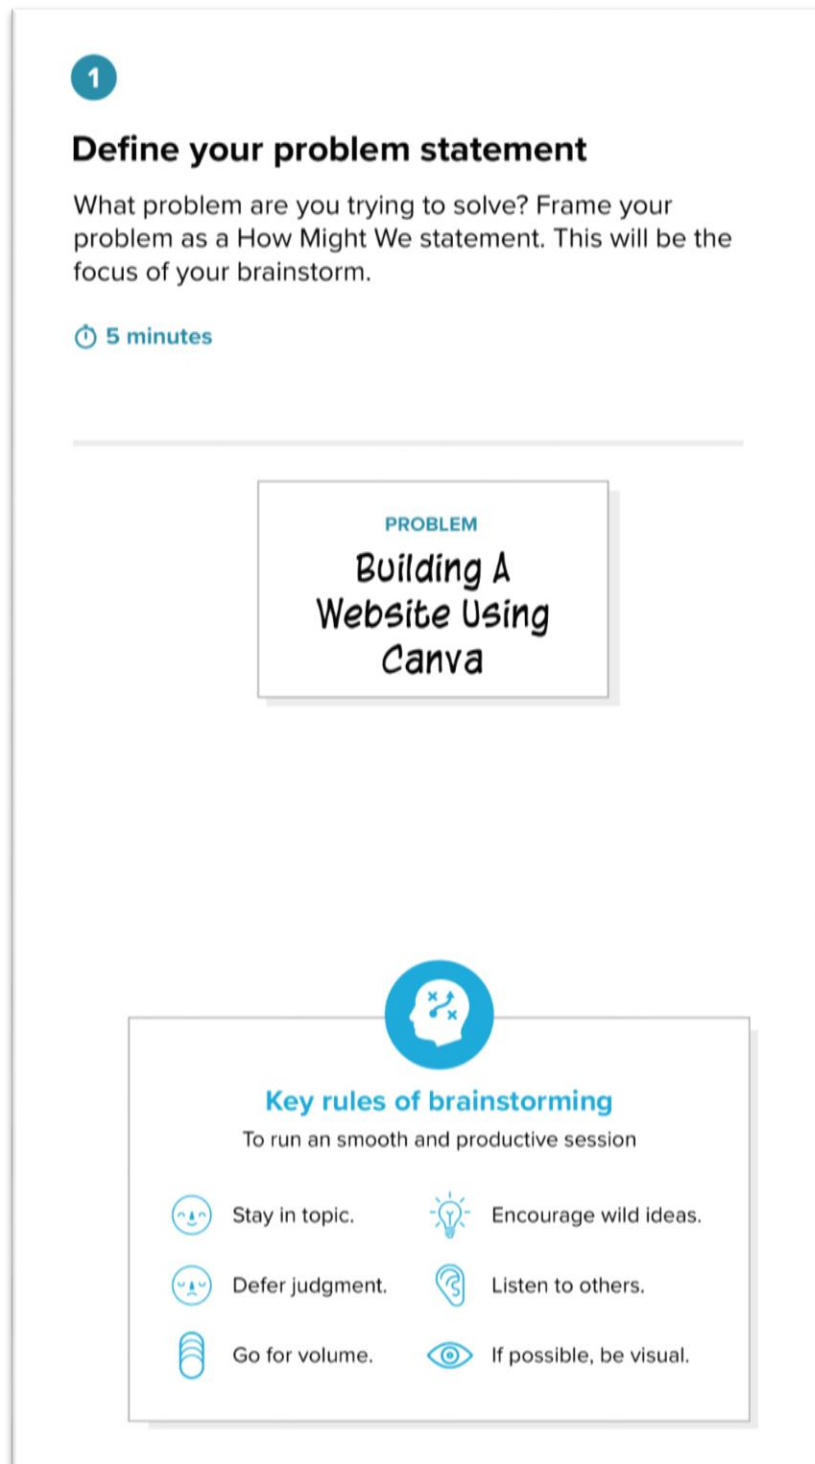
1

Define your problem statement

What problem are you trying to solve? Frame your problem as a How Might We statement. This will be the focus of your brainstorm.

5 minutes

PROBLEM

Building A Website Using Canva

Key rules of brainstorming

To run an smooth and productive session

Stay in topic.

Encourage wild ideas.

Defer judgment.

Listen to others.

Go for volume.

If possible, be visual.